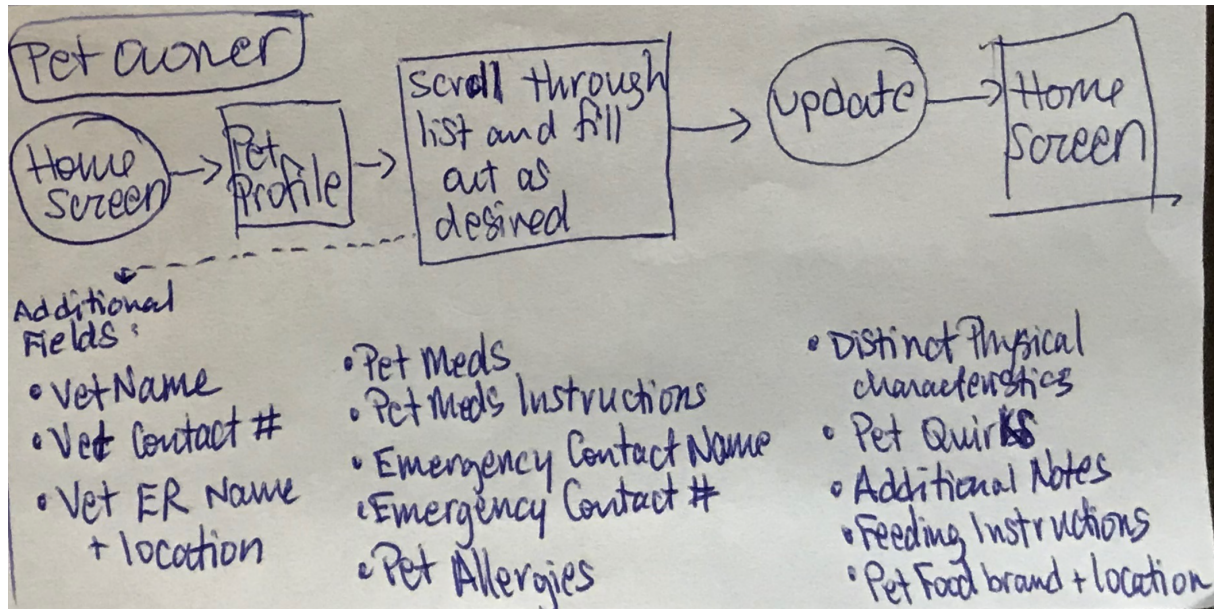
Pet owner

Home screen → Pet Profile → scroll through list and fill out as desired → Update → Home Screen

Additional Fields:

• Vet Name
• Vet Contact #
• Vet ER Name + location

• Pet Meds
• Pet Meds Instructions
• Emergency Contact Name
• Emergency Contact #
• Pet Allergies

• Distinct Physical characteristics
• Pet Quirks
• Additional Notes
• Feeding Instructions
• Pet Food brand + location